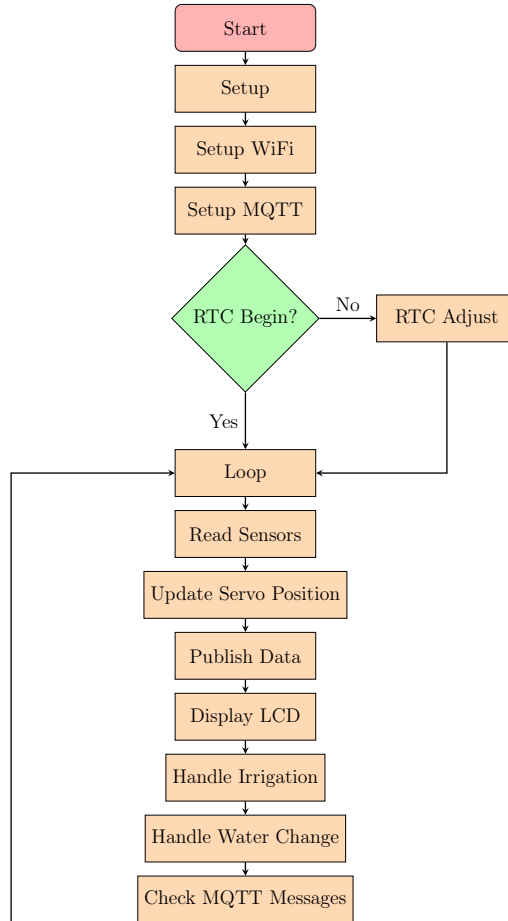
Start

Setup

Setup WiFi

Setup MQTT

RTC Begin?

No

RTC Adjust

Yes

Loop

Read Sensors

Update Servo Position

Publish Data

Display LCD

Handle Irrigation

Handle Water Change

Check MQTT Messages